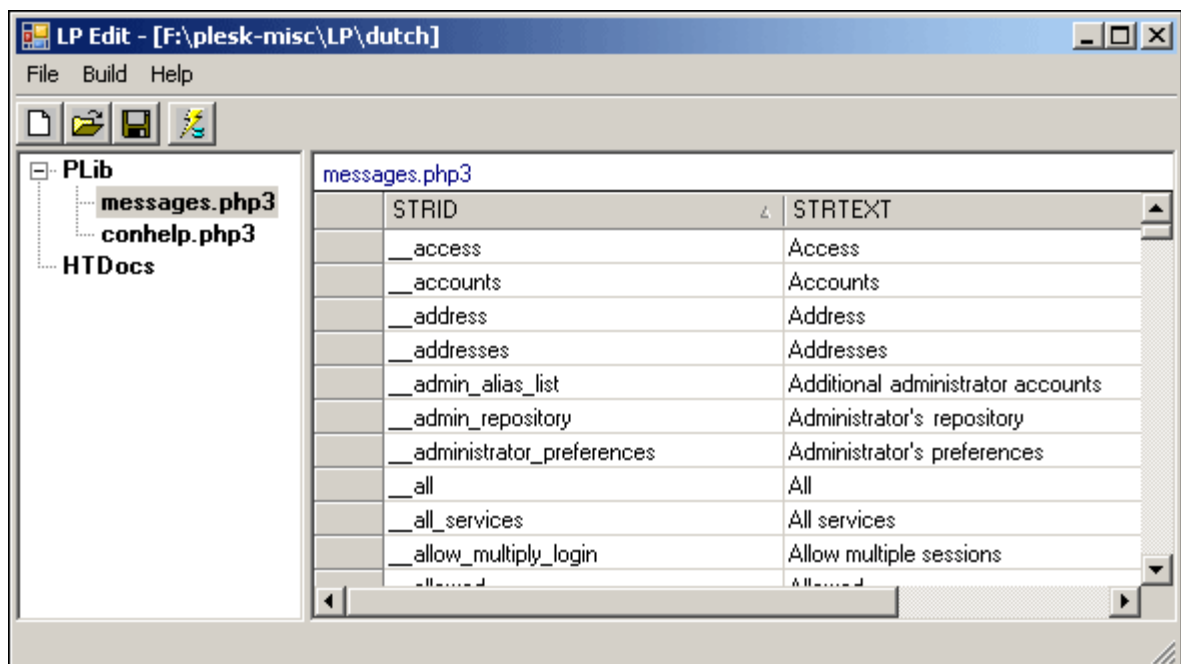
LP Edit - [F:\plesk-misc\LP\dutch]

File Build Help

PLib
messages.php3
conhelp.php3
HTDocs

messages.php3

| STRID | STRTEXT |
|---|---|
| __access | Access |
| __accounts | Accounts |
| __address | Address |
| __addresses | Addresses |
| __admin_alias_list | Additional administrator accounts |
| __admin_repository | Administrator's repository |
| __administrator_preferences | Administrator's preferences |
| __all | All |
| __all_services | All services |
| __allow_multiply_login | Allow multiple sessions |
| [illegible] | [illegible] |